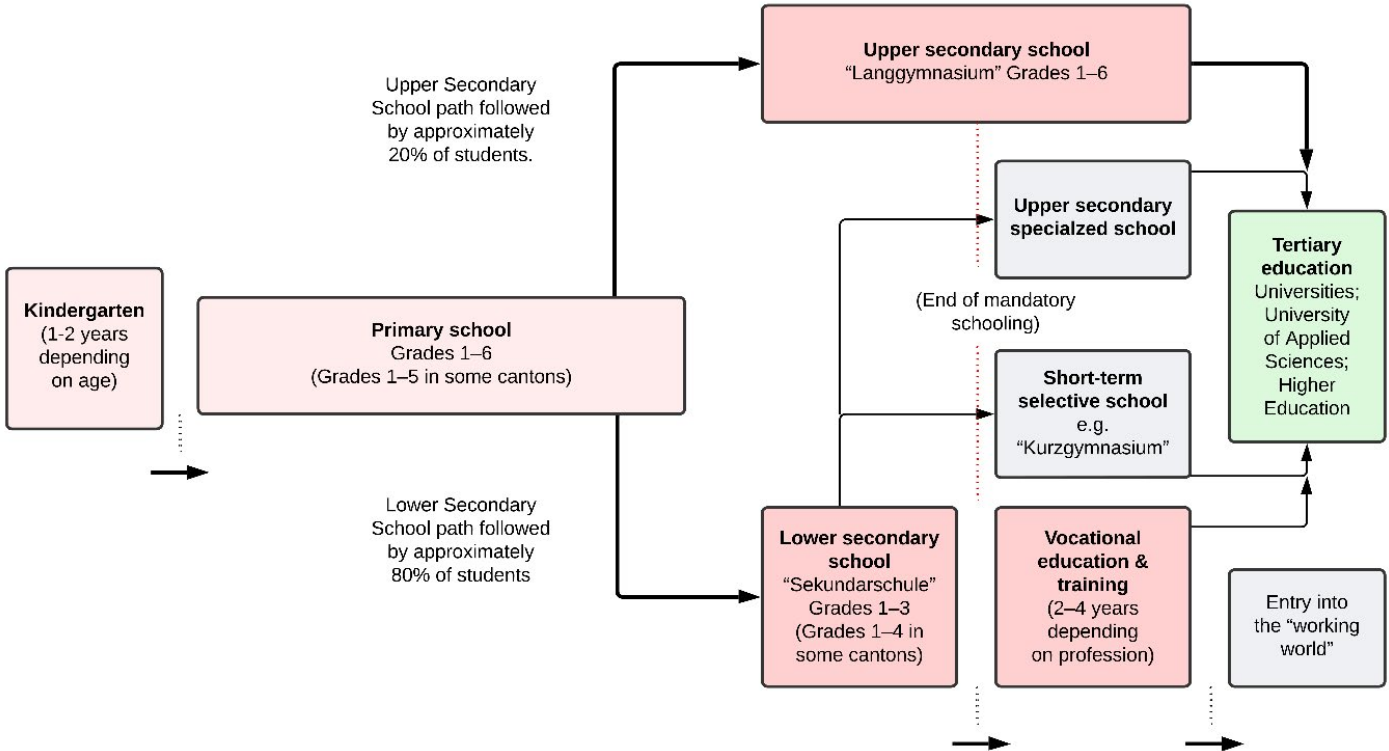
Kindergarten
(1-2 years depending on age)

Upper Secondary School path followed by approximately 20% of students.

Primary school
Grades 1–6
(Grades 1–5 in some cantons)

Lower Secondary School path followed by approximately 80% of students

Upper secondary school
"Langgymnasium" Grades 1–6

Upper secondary specialzed school

(End of mandatory schooling)

Short-term selective school
e.g.
"Kurzgymnasium"

Lower secondary school
"Sekundarschule"
Grades 1–3
(Grades 1–4 in some cantons)

Vocational education & training
(2–4 years depending on profession)

Tertiary education
Universities;
University of Applied Sciences;
Higher Education

Entry into the "working world"